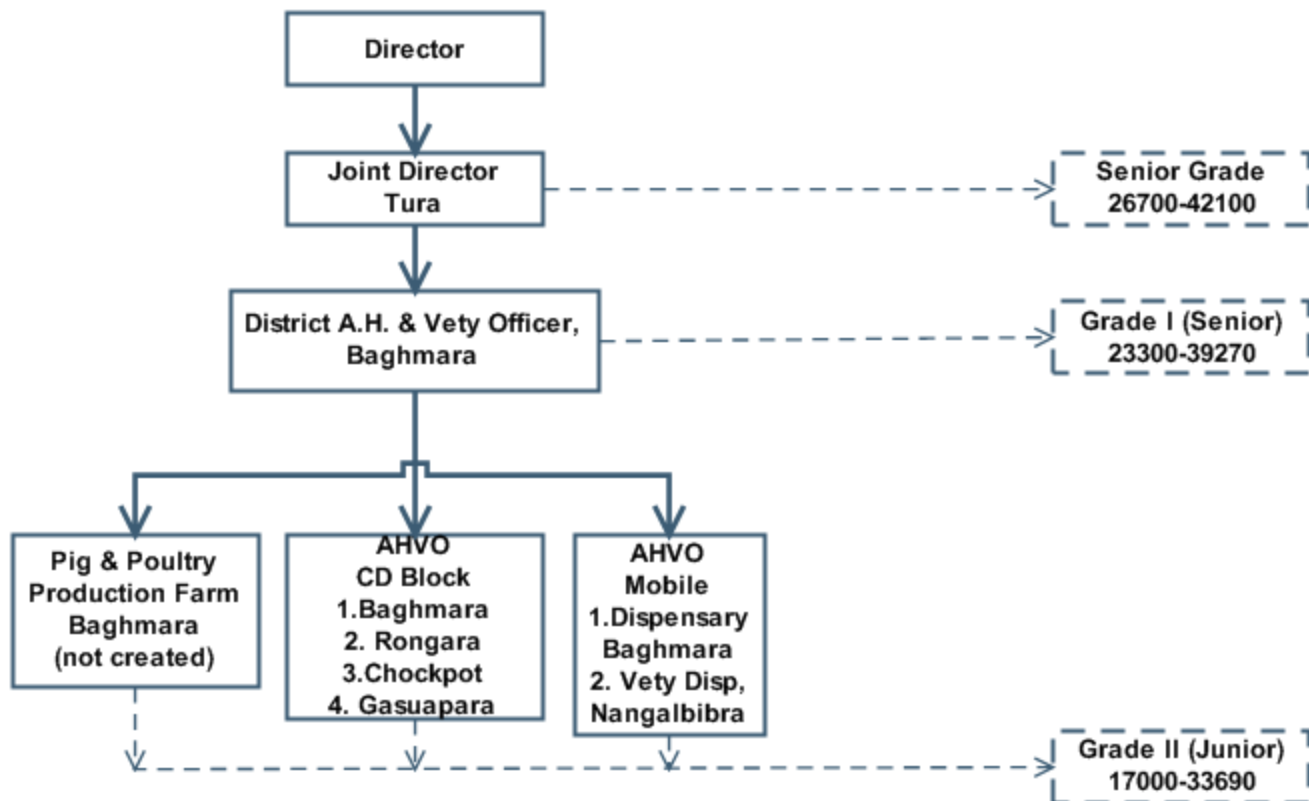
Director

Joint Director
Tura

Senior Grade
26700-42100

District A.H. & Vety Officer,
Baghmara

Grade I (Senior)
23300-39270

Pig & Poultry
Production Farm
Baghmara
(not created)

AHVO
CD Block
1.Baghmara
2. Rongara
3.Chockpot
4. Gasuapara

AHVO
Mobile
1.Dispensary
Baghmara
2. Vety Disp,
Nangalbibra

Grade II (Junior)
17000-33690